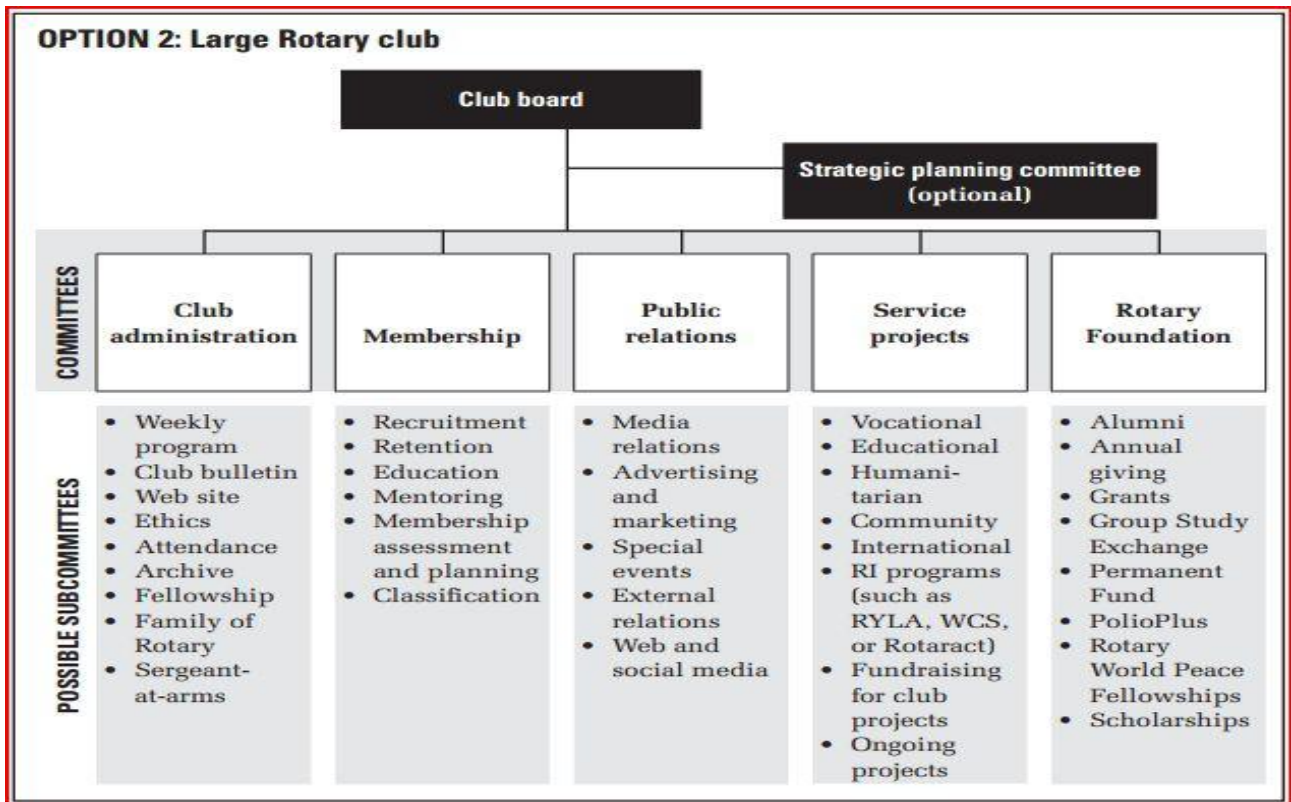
OPTION 2: Large Rotary club

Club board

Strategic planning committee (optional)

COMMITTEES

| Club administration | Membership | Public relations | Service projects | Rotary Foundation |
|---|---|---|---|---|
| • Weekly program • Club bulletin • Web site • Ethics • Attendance • Archive • Fellowship • Family of Rotary • Sergeant-at-arms | • Recruitment • Retention • Education • Mentoring • Membership assessment and planning • Classification | • Media relations • Advertising and marketing • Special events • External relations • Web and social media | • Vocational • Educational • Humanitarian • Community • International • RI programs (such as RYLA, WCS, or Rotaract) • Fundraising for club projects • Ongoing projects | • Alumni • Annual giving • Grants • Group Study Exchange • Permanent Fund • PolioPlus • Rotary World Peace Fellowships • Scholarships |

POSSIBLE SUBCOMMITTEES